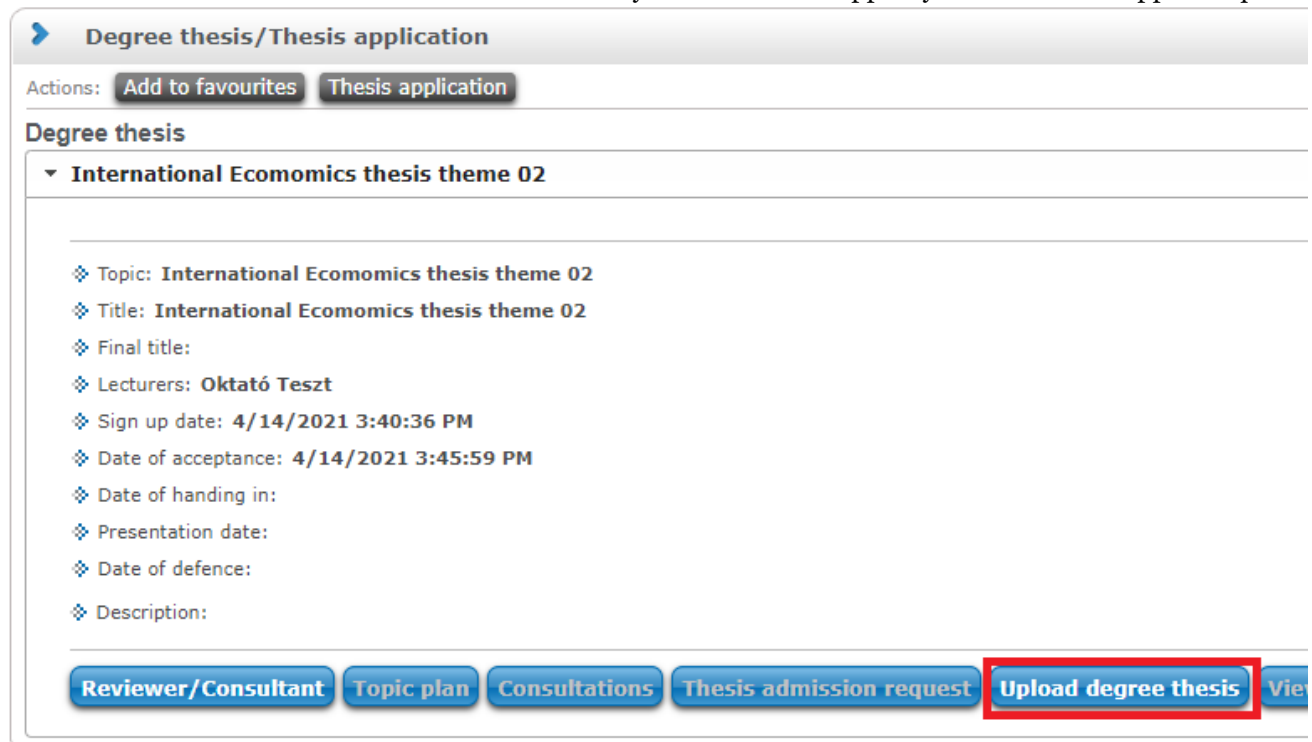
Degree thesis/Thesis application

Actions: Add to favourites Thesis application

Degree thesis

International Ecomomics thesis theme 02

Topic: International Ecomomics thesis theme 02

Title: International Ecomomics thesis theme 02

Final title:

Lecturers: Oktató Teszt

Sign up date: 4/14/2021 3:40:36 PM

Date of acceptance: 4/14/2021 3:45:59 PM

Date of handing in:

Presentation date:

Date of defence:

Description:

Reviewer/Consultant Topic plan Consultations Thesis admission request Upload degree thesis Vie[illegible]